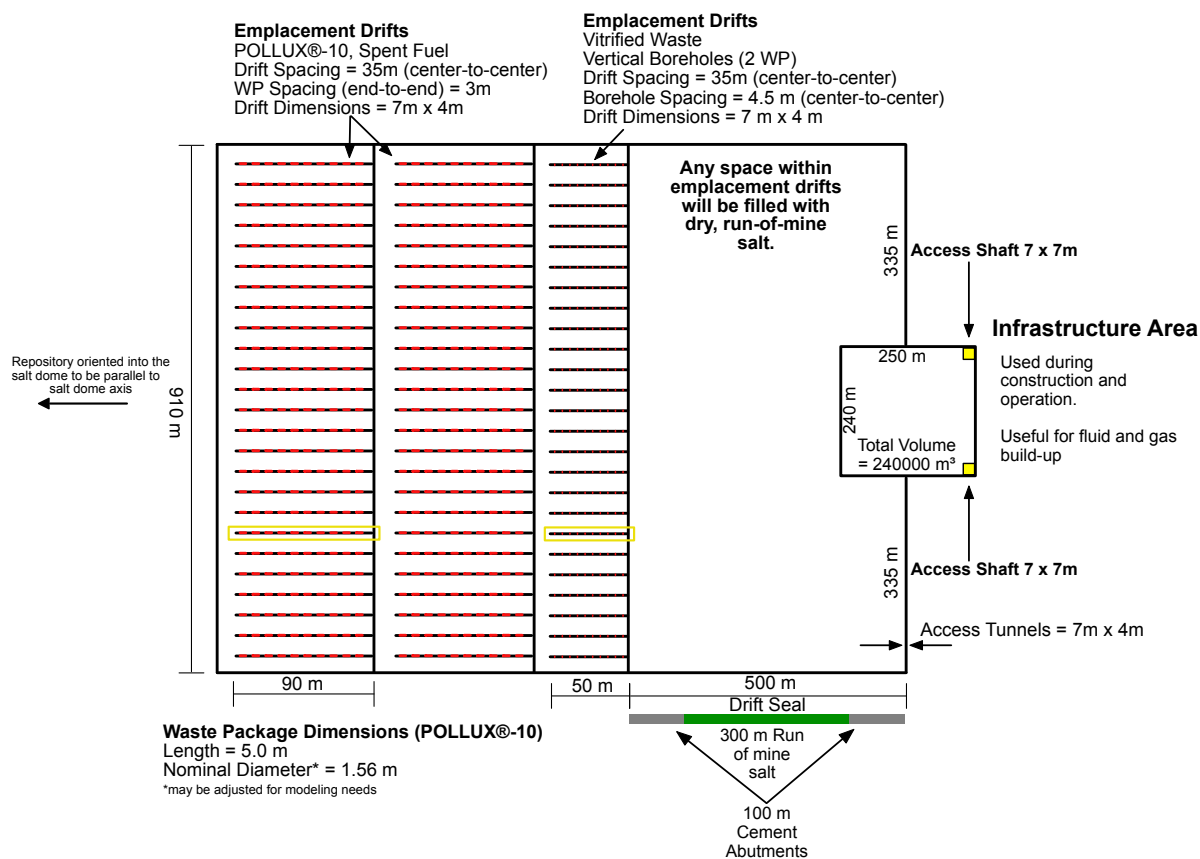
**Emplacement Drifts**
POLLUX®-10, Spent Fuel
Drift Spacing = 35m (center-to-center)
WP Spacing (end-to-end) = 3m
Drift Dimensions = 7m x 4m

**Emplacement Drifts**
Vitrified Waste
Vertical Boreholes (2 WP)
Drift Spacing = 35m (center-to-center)
Borehole Spacing = 4.5 m (center-to-center)
Drift Dimensions = 7 m x 4 m

**Any space within emplacement drifts will be filled with dry, run-of-mine salt.**

335 m

**Access Shaft 7 x 7m**

**Infrastructure Area**

Used during construction and operation.

Useful for fluid and gas build-up

250 m

240 m

Total Volume = 240000 m³

Repository oriented into the salt dome to be parallel to salt dome axis

910 m

335 m

**Access Shaft 7 x 7m**

Access Tunnels = 7m x 4m

90 m

50 m

500 m

Drift Seal

300 m Run of mine salt

100 m Cement Abutments

**Waste Package Dimensions (POLLUX®-10)**
Length = 5.0 m
Nominal Diameter* = 1.56 m
*may be adjusted for modeling needs